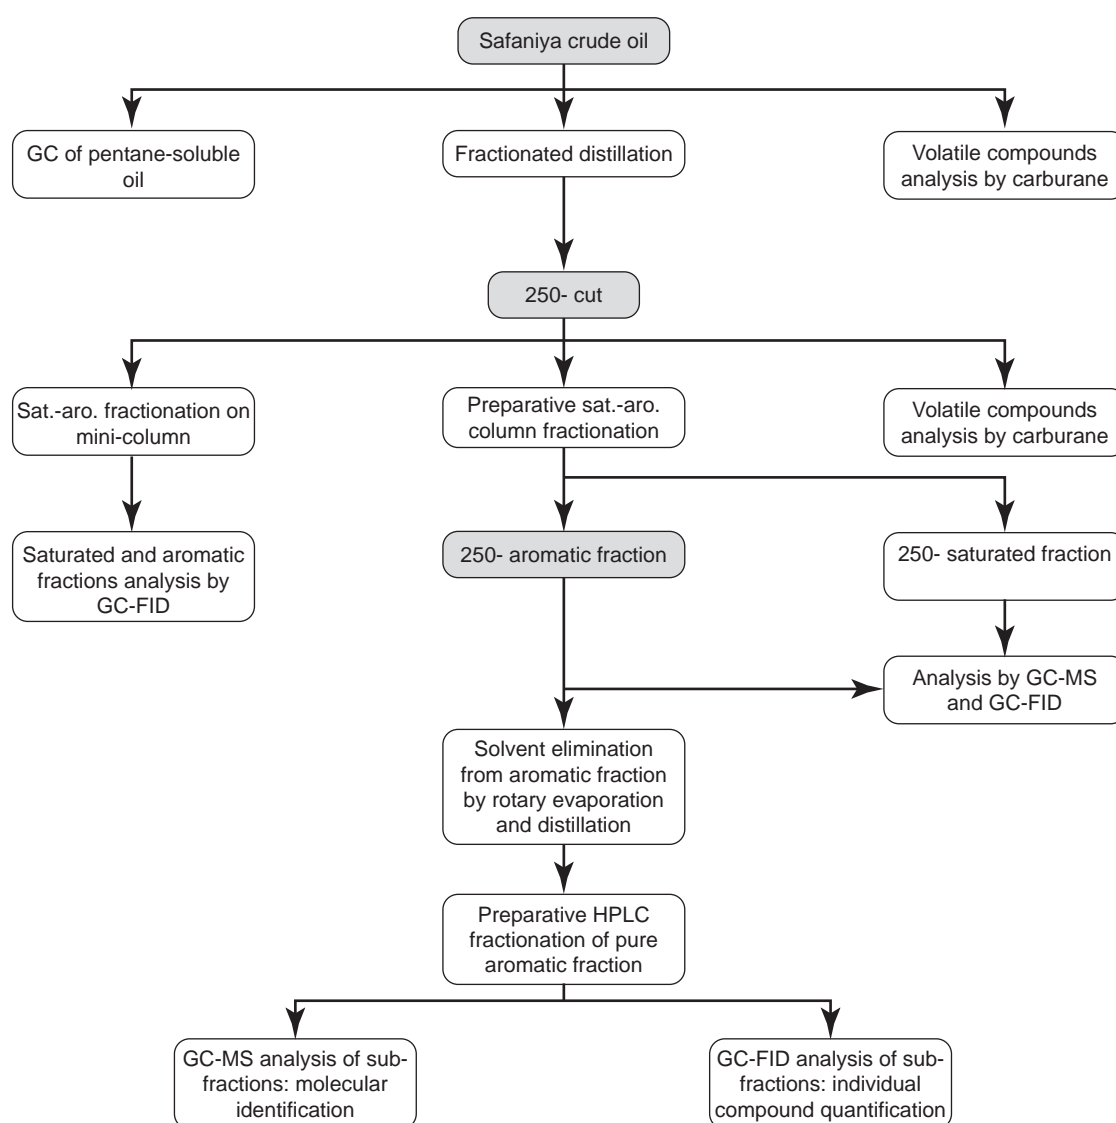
Safaniya crude oil

GC of pentane-soluble oil

Fractionated distillation

Volatile compounds analysis by carburane

250- cut

Sat.-aro. fractionation on mini-column

Preparative sat.-aro. column fractionation

Volatile compounds analysis by carburane

Saturated and aromatic fractions analysis by GC-FID

250- aromatic fraction

250- saturated fraction

Analysis by GC-MS and GC-FID

Solvent elimination from aromatic fraction by rotary evaporation and distillation

Preparative HPLC fractionation of pure aromatic fraction

GC-MS analysis of sub-fractions: molecular identification

GC-FID analysis of sub-fractions: individual compound quantification